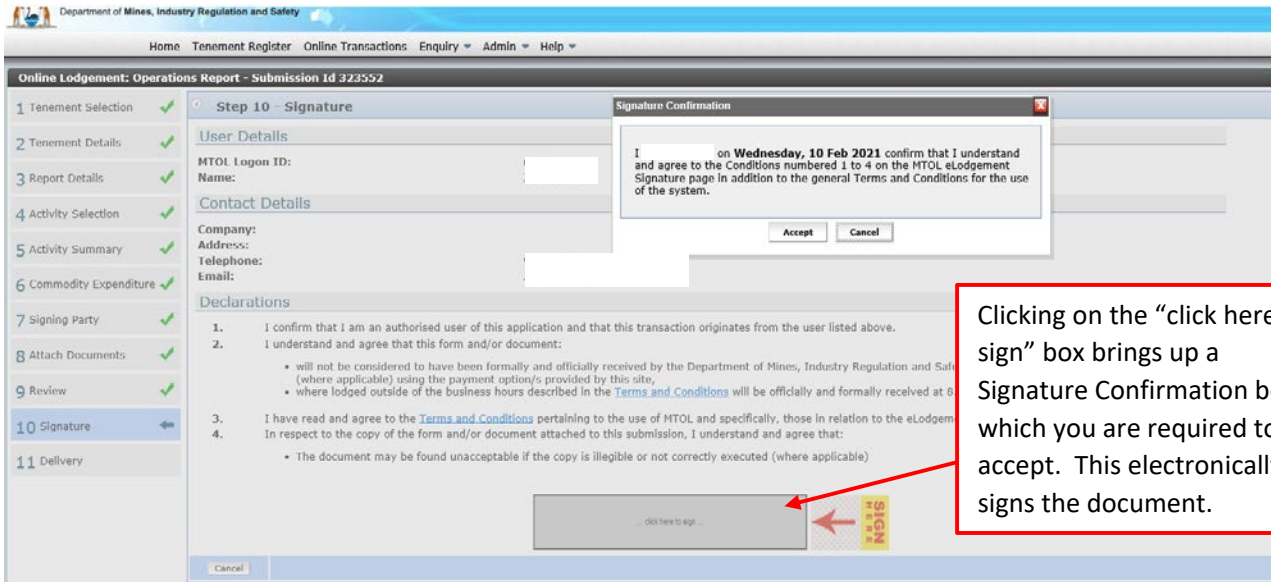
Department of Mines, Industry Regulation and Safety

Home Tenement Register Online Transactions Enquiry ▾ Admin ▾ Help ▾

Online Lodgement: Operations Report - Submission Id 323552

1 Tenement Selection
2 Tenement Details
3 Report Details
4 Activity Selection
5 Activity Summary
6 Commodity Expenditure
7 Signing Party
8 Attach Documents
9 Review
10 Signature
11 Delivery

Step 10 - Signature

User Details

MTOL Logon ID:
Name:

Contact Details

Company:
Address:
Telephone:
Email:

Declarations

1. I confirm that I am an authorised user of this application and that this transaction originates from the user listed above.
2. I understand and agree that this form and/or document:

• will not be considered to have been formally and officially received by the Department of Mines, Industry Regulation and Saf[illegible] (where applicable) using the payment option/s provided by this site,
• where lodged outside of the business hours described in the Terms and Conditions will be officially and formally received at 8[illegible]

3. I have read and agree to the Terms and Conditions pertaining to the use of MTOL and specifically, those in relation to the eLodgem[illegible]
4. In respect to the copy of the form and/or document attached to this submission, I understand and agree that:

• The document may be found unacceptable if the copy is illegible or not correctly executed (where applicable)

... click here to sign ...

SIGN HERE

Cancel

Signature Confirmation

I on Wednesday, 10 Feb 2021 confirm that I understand and agree to the Conditions numbered 1 to 4 on the MTOL eLodgement Signature page in addition to the general Terms and Conditions for the use of the system.

Accept Cancel

Clicking on the “click here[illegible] sign” box brings up a Signature Confirmation b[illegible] which you are required t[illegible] accept. This electronicall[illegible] signs the document.